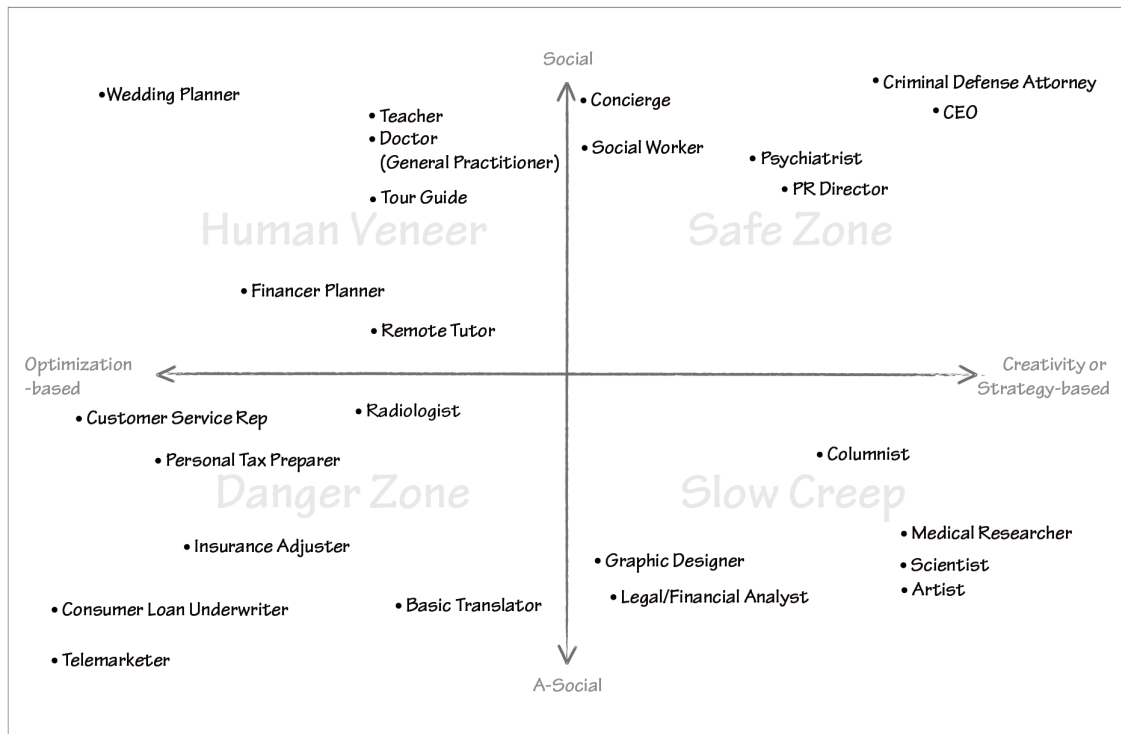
Social

•Wedding Planner

• Teacher
• Doctor (General Practitioner)
• Tour Guide

• Concierge
• Social Worker

• Criminal Defense Attorney
• CEO
• Psychiatrist
• PR Director

Human Veneer

Safe Zone

• Financer Planner
• Remote Tutor

Optimization -based

Creativity or Strategy-based

• Customer Service Rep
• Radiologist
• Personal Tax Preparer

• Columnist

Danger Zone

Slow Creep

• Insurance Adjuster
• Consumer Loan Underwriter
• Basic Translator
• Telemarketer

• Graphic Designer
• Legal/Financial Analyst

• Medical Researcher
• Scientist
• Artist

A-Social